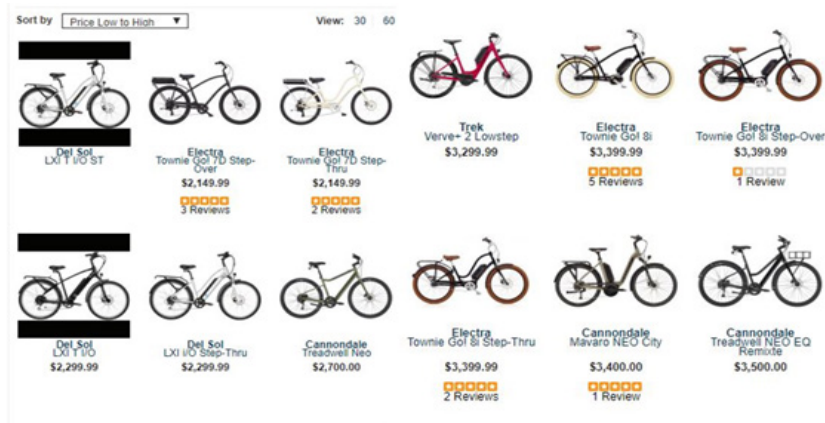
Sort by Price Low to High ▼

View: 30 60

Del Sol
LXI T I/O ST

Electra
Townie Go! 7D Step-Over
$2,149.99
3 Reviews

Electra
Townie Go! 7D Step-Thru
$2,149.99
2 Reviews

Trek
Verve+ 2 Lowstep
$3,299.99

Electra
Townie Go! 8i
$3,399.99
5 Reviews

Electra
Townie Go! 8i Step-Over
$3,399.99
1 Review

Del Sol
LXI T I/O
$2,299.99

Del Sol
LXI I/O Step-Thru
$2,299.99

Cannondale
Treadwell Neo
$2,700.00

Electra
Townie Go! 8i Step-Thru
$3,399.99
2 Reviews

Cannondale
Mavaro NEO City
$3,400.00
1 Review

Cannondale
Treadwell NEO EQ Remixte
$3,500.00